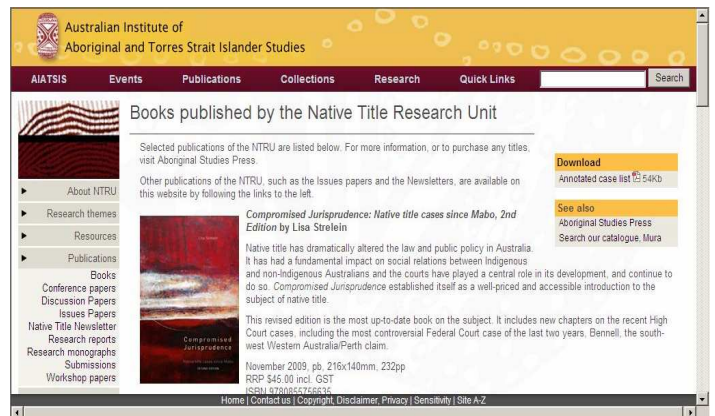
Australian Institute of
Aboriginal and Torres Strait Islander Studies

AIATSIS Events Publications Collections Research Quick Links Search

Books published by the Native Title Research Unit

About NTRU
Research themes
Resources
Publications
Books
Conference papers
Discussion Papers
Issues Papers
Native Title Newsletter
Research reports
Research monographs
Submissions
Workshop papers

Selected publications of the NTRU are listed below. For more information, or to purchase any titles, visit Aboriginal Studies Press.

Other publications of the NTRU, such as the Issues papers and the Newsletters, are available on this website by following the links to the left.

Download
Annotated case list 54Kb

See also
Aboriginal Studies Press
Search our catalogue, Mura

Compromised Jurisprudence: Native title cases since Mabo, 2nd Edition by Lisa Strelein

Native title has dramatically altered the law and public policy in Australia. It has had a fundamental impact on social relations between Indigenous and non-Indigenous Australians and the courts have played a central role in its development, and continue to do so. Compromised Jurisprudence established itself as a well-priced and accessible introduction to the subject of native title.

This revised edition is the most up-to-date book on the subject. It includes new chapters on the recent High Court cases, including the most controversial Federal Court case of the last two years, Bennell, the south-west Western Australia/Perth claim.

November 2009, pb, 216x140mm, 232pp
RRP $45.00 incl. GST
ISBN 9780855756635

Compromised Jurisprudence

Home | Contact us | Copyright, Disclaimer, Privacy | Sensitivity | Site A-Z